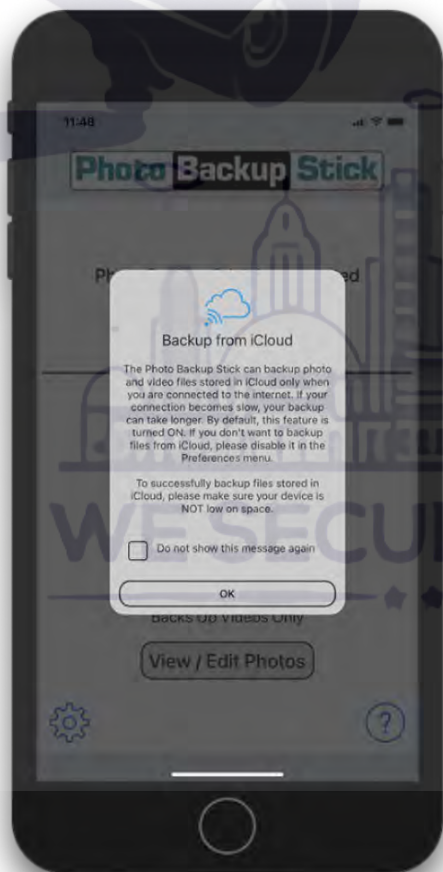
11:48

Photo Backup Stick

Ph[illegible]ed

Backup from iCloud

The Photo Backup Stick can backup photo and video files stored in iCloud only when you are connected to the internet. If your connection becomes slow, your backup can take longer. By default, this feature is turned ON. If you don't want to backup files from iCloud, please disable it in the Preferences menu.

To successfully backup files stored in iCloud, please make sure your device is NOT low on space.

Do not show this message again

OK

Backs Up Videos Only

View / Edit Photos

?

WE SECU